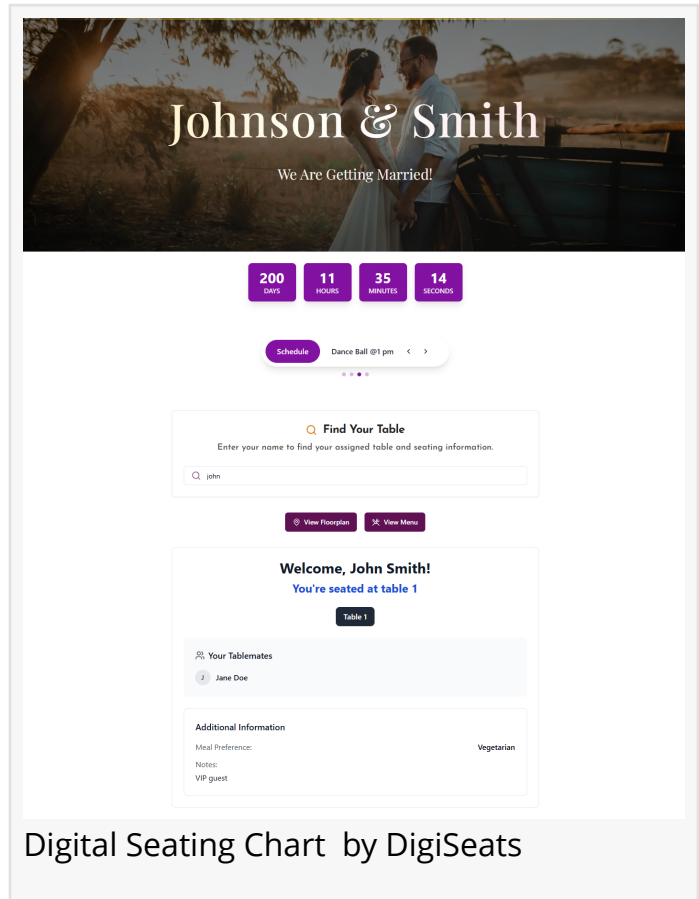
Johnson & Smith

We Are Getting Married!

200 DAYS
11 HOURS
35 MINUTES
14 SECONDS

Schedule
Dance Ball @1 pm

Find Your Table

Enter your name to find your assigned table and seating information.

john

View Floorplan
View Menu

Welcome, John Smith!

You're seated at table 1

Table 1

Your Tablemates

J Jane Doe

Additional Information

Meal Preference: Vegetarian

Notes:
VIP guest

Digital Seating Chart by DigiSeats